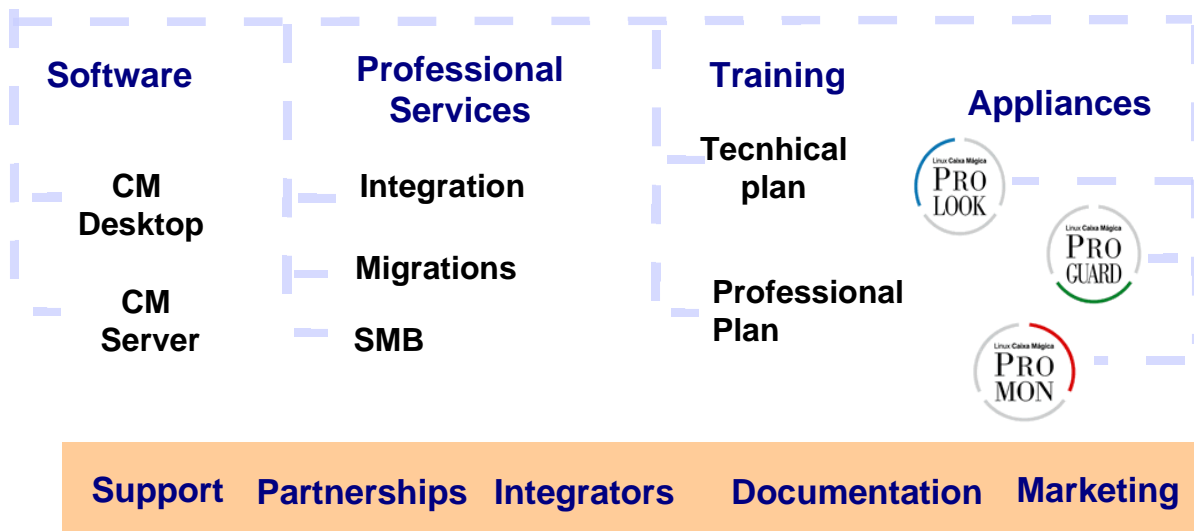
Software

CM Desktop

CM Server

Professional Services

Integration

Migrations

SMB

Training

Tecnhical plan

Professional Plan

Appliances

Linux Caixa Mágica PRO LOOK

Linux Caixa Mágica PRO GUARD

Linux Caixa Mágica PRO MON

Support Partnerships Integrators Documentation Marketing